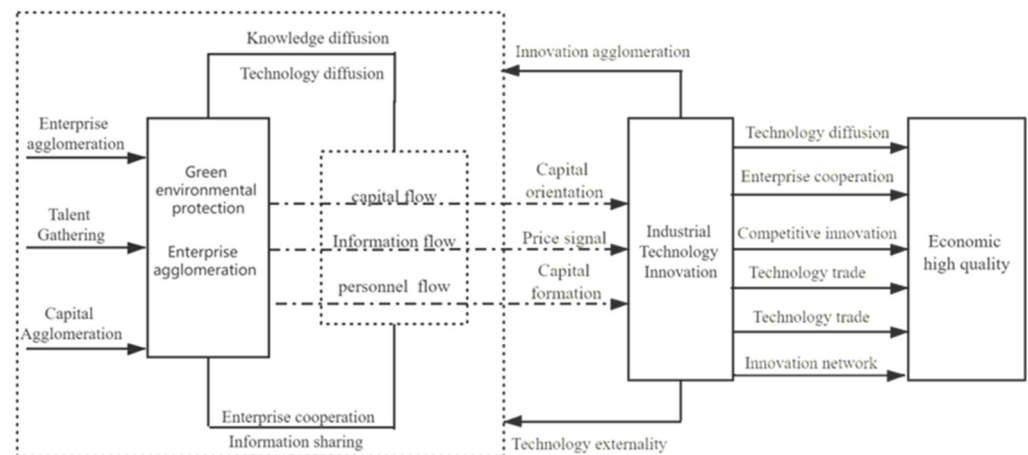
Knowledge diffusion

Technology diffusion

Innovation agglomeration

Enterprise agglomeration

Talent Gathering

Capital Agglomeration

Green environmental protection

Enterprise agglomeration

capital flow

Information flow

personnel flow

Capital orientation

Price signal

Capital formation

Industrial Technology Innovation

Technology diffusion

Enterprise cooperation

Competitive innovation

Technology trade

Technology trade

Innovation network

Economic high quality

Enterprise cooperation

Information sharing

Technology externality